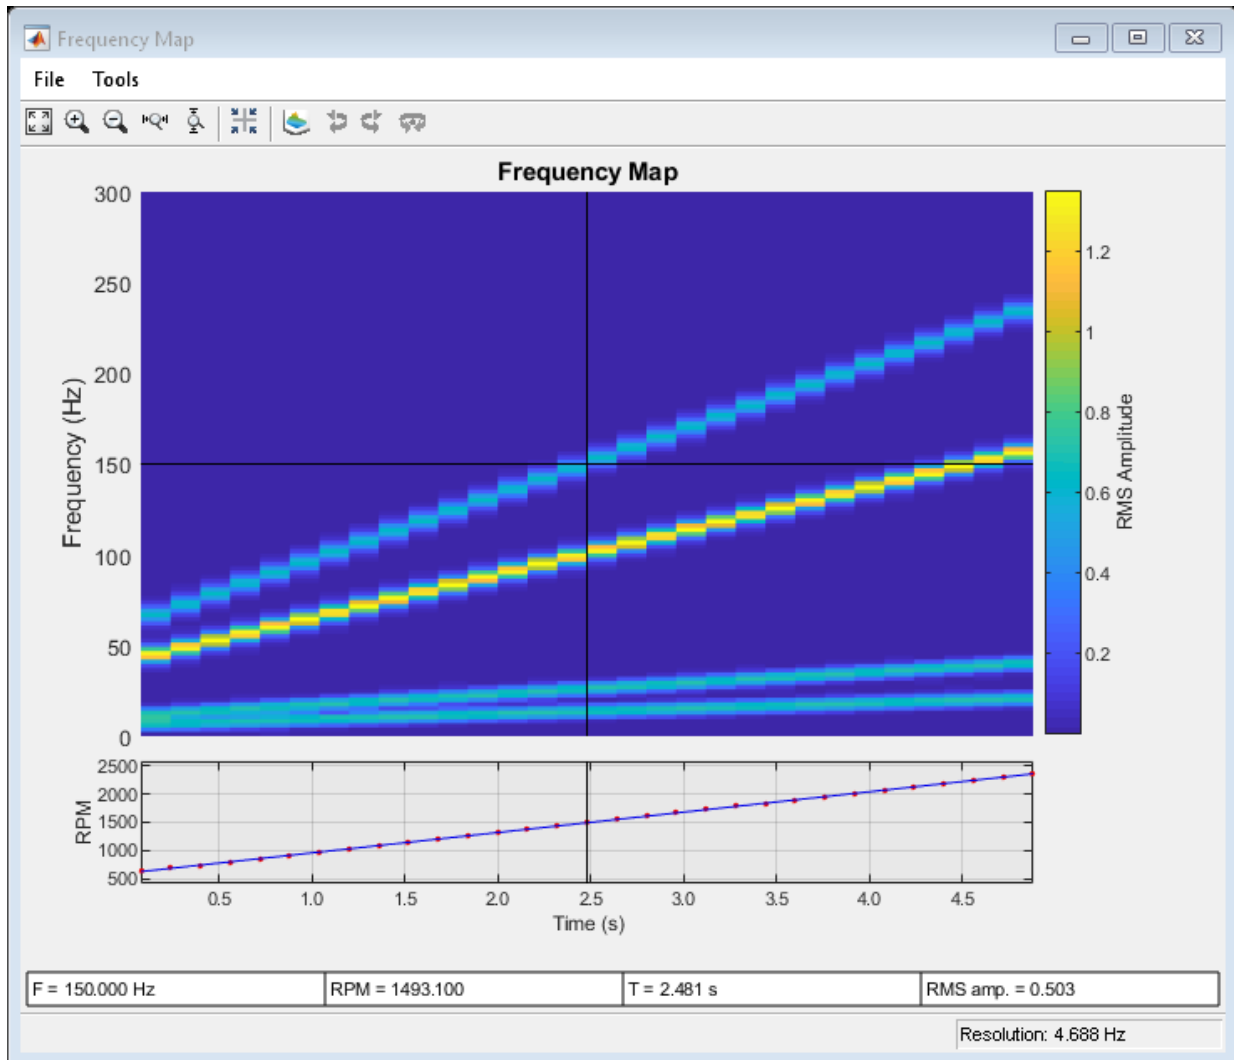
Frequency Map

File Tools

Frequency Map

300
250
200
150
100
50
0

Frequency (Hz)

1.2
1
0.8
0.6
0.4
0.2

RMS Amplitude

2500
2000
1500
1000
500

RPM

0.5 1.0 1.5 2.0 2.5 3.0 3.5 4.0 4.5

Time (s)

| F = 150.000 Hz | RPM = 1493.100 | T = 2.481 s | RMS amp. = 0.503 |
|---|---|---|---|

Resolution: 4.688 Hz